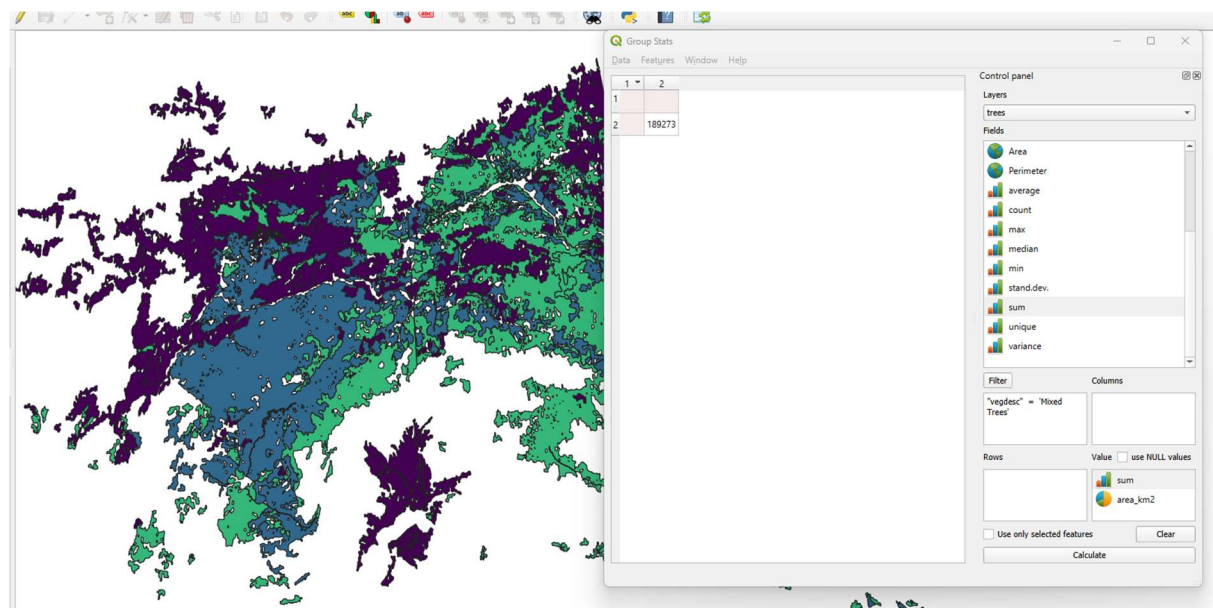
Group Stats

Data Features Window Help

| 1 | 2 |
|---|---|
| 1 | |
| 2 | 189273 |

Control panel

Layers

trees

Fields

Area
Perimeter
average
count
max
median
min
stand.dev.
sum
unique
variance

Filter

Columns

"vegdesc" = 'Mixed Trees'

Rows

Value use NULL values

sum
area_km2

Use only selected features

Clear

Calculate